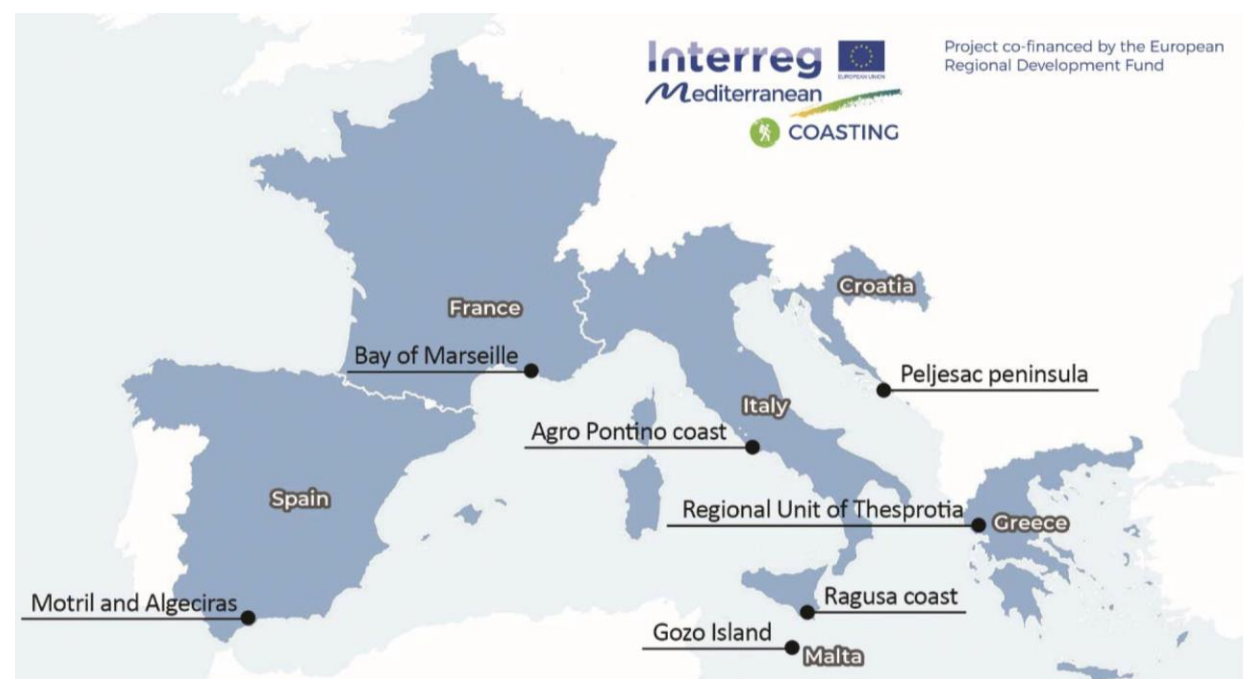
Interreg
EUROPEAN UNION
Mediterranean
COASTING

Project co-financed by the European Regional Development Fund

France
Croatia
Bay of Marseille
Peljesac peninsula
Italy
Agro Pontino coast
Spain
Regional Unit of Thesprotia
Greece
Motril and Algeciras
Ragusa coast
Gozo Island
Malta